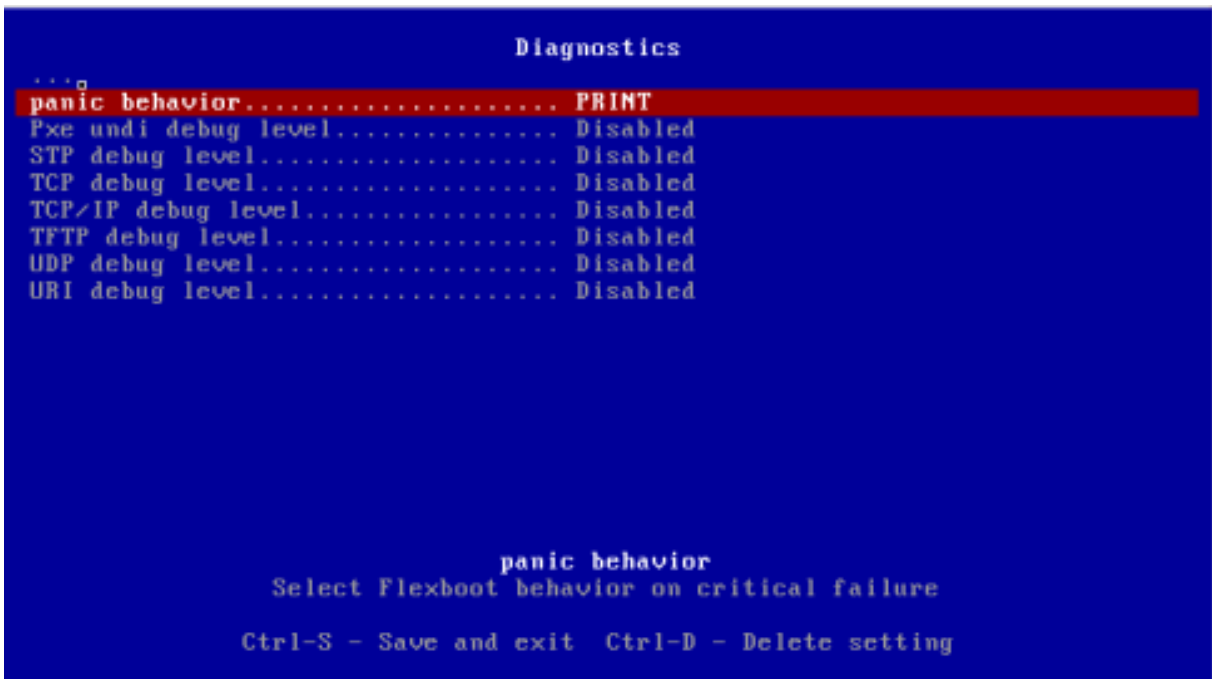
Diagnostics

...

panic behavior..................... PRINT
Pxe undi debug level............... Disabled
STP debug level.................... Disabled
TCP debug level.................... Disabled
TCP/IP debug level................. Disabled
TFTP debug level................... Disabled
UDP debug level.................... Disabled
URI debug level.................... Disabled

panic behavior
Select Flexboot behavior on critical failure

Ctrl-S - Save and exit  Ctrl-D - Delete setting